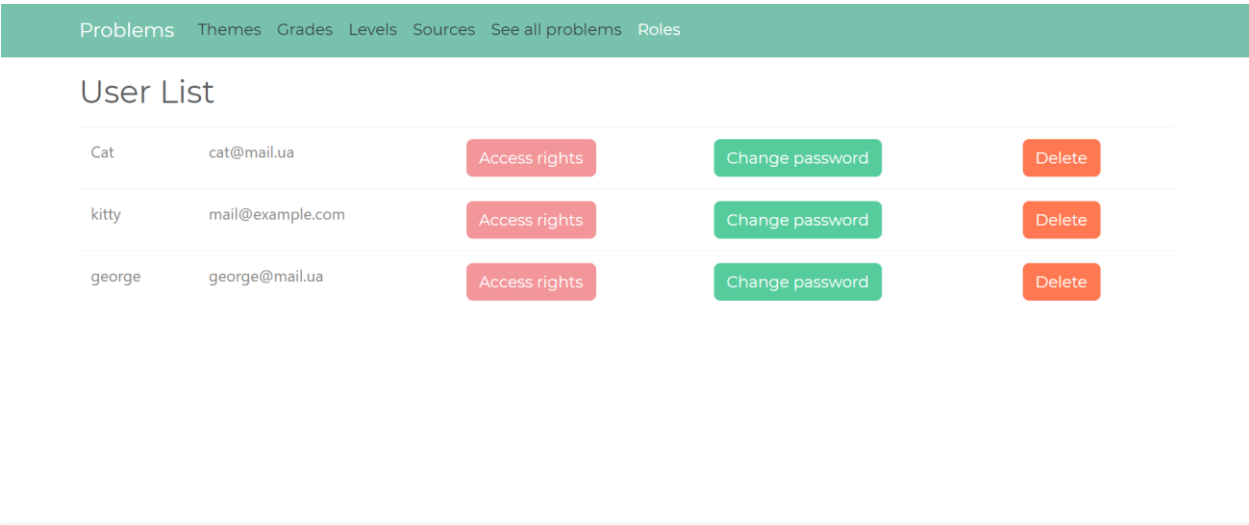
Problems Themes Grades Levels Sources See all problems Roles

User List

| | | | | |
|---|---|---|---|---|
| Cat | cat@mail.ua | Access rights | Change password | Delete |
| kitty | mail@example.com | Access rights | Change password | Delete |
| george | george@mail.ua | Access rights | Change password | Delete |